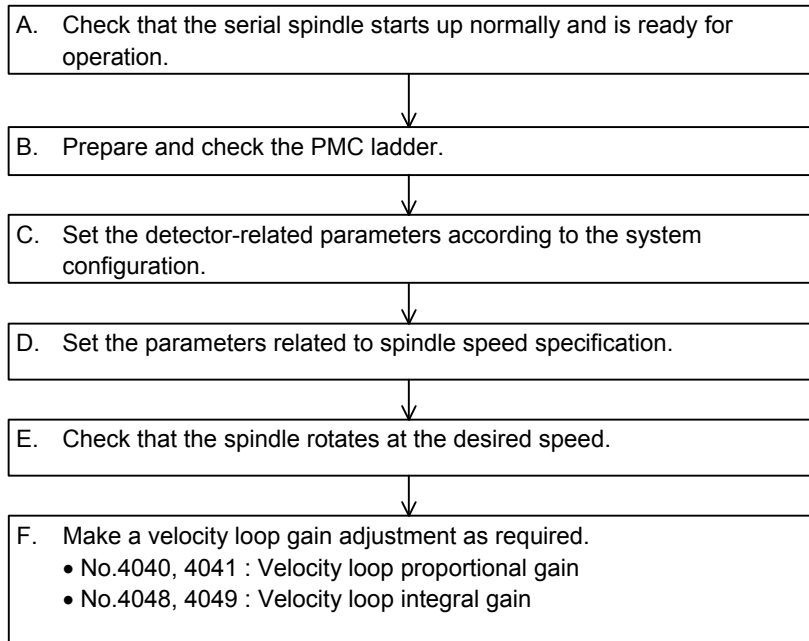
A. Check that the serial spindle starts up normally and is ready for operation.

B. Prepare and check the PMC ladder.

C. Set the detector-related parameters according to the system configuration.

D. Set the parameters related to spindle speed specification.

E. Check that the spindle rotates at the desired speed.

F. Make a velocity loop gain adjustment as required.
• No.4040, 4041 : Velocity loop proportional gain
• No.4048, 4049 : Velocity loop integral gain